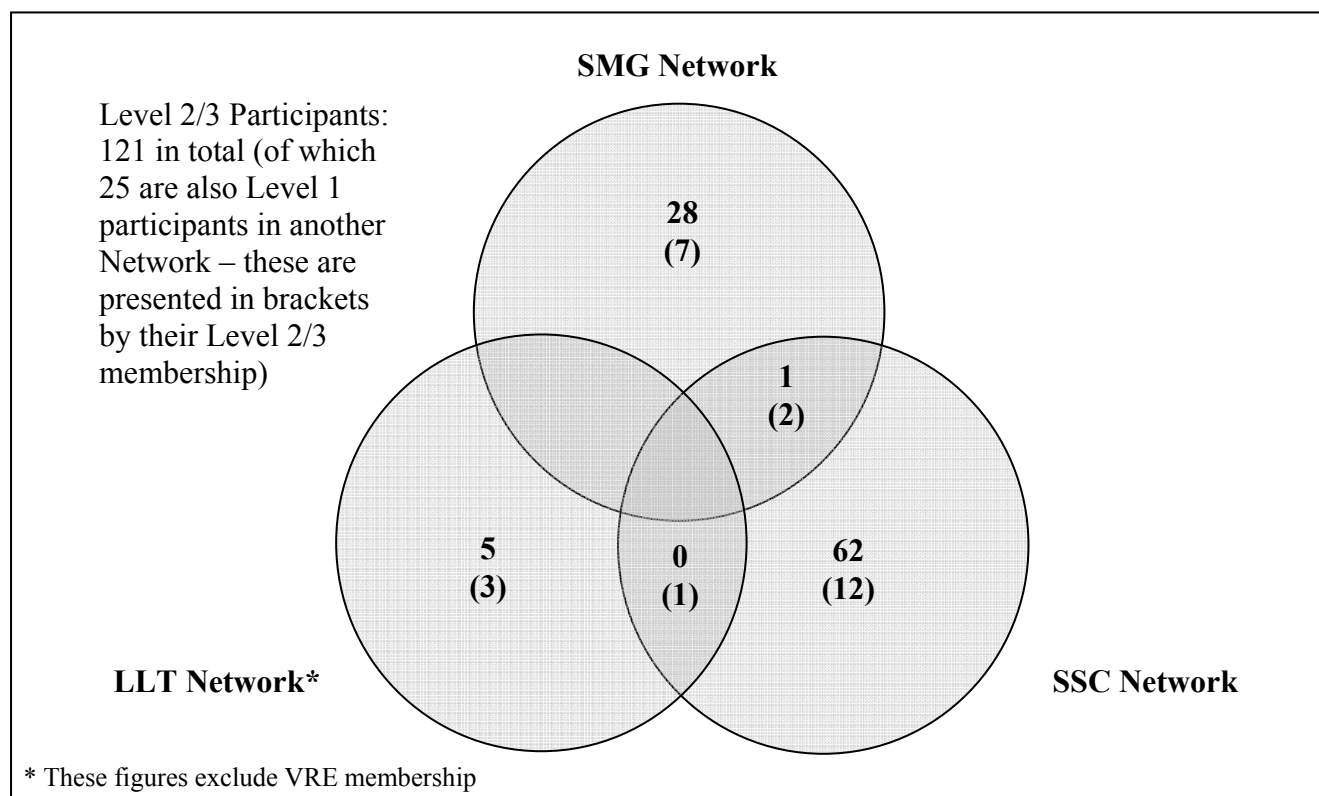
SMG Network

Level 2/3 Participants: 121 in total (of which 25 are also Level 1 participants in another Network – these are presented in brackets by their Level 2/3 membership)

28
(7)

1
(2)

5
(3)

0
(1)

62
(12)

LLT Network*

SSC Network

* These figures exclude VRE membership